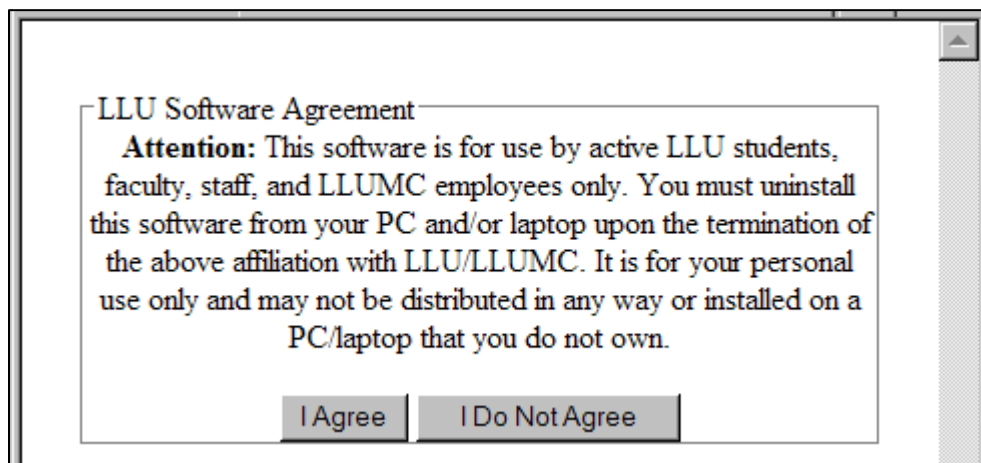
LLU Software Agreement

**Attention:** This software is for use by active LLU students, faculty, staff, and LLUMC employees only. You must uninstall this software from your PC and/or laptop upon the termination of the above affiliation with LLU/LLUMC. It is for your personal use only and may not be distributed in any way or installed on a PC/laptop that you do not own.

I Agree

I Do Not Agree